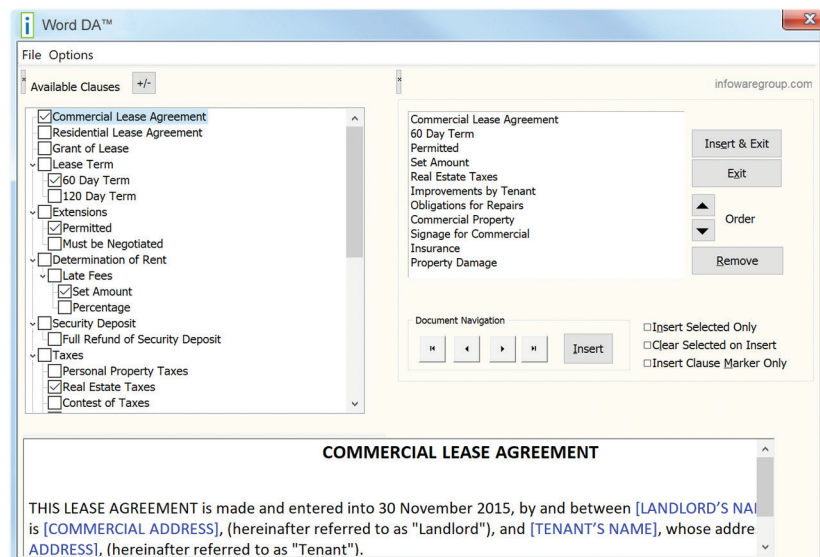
i Word DA™

File Options

Available Clauses +/-

infowaregroup.com

Commercial Lease Agreement
Residential Lease Agreement
Grant of Lease
Lease Term
60 Day Term
120 Day Term
Extensions
Permitted
Must be Negotiated
Determination of Rent
Late Fees
Set Amount
Percentage
Security Deposit
Full Refund of Security Deposit
Taxes
Personal Property Taxes
Real Estate Taxes
Contest of Taxes

Commercial Lease Agreement
60 Day Term
Permitted
Set Amount
Real Estate Taxes
Improvements by Tenant
Obligations for Repairs
Commercial Property
Signage for Commercial
Insurance
Property Damage

Insert & Exit

Exit

Order

Remove

Document Navigation

Insert

Insert Selected Only
Clear Selected on Insert
Insert Clause Marker Only

COMMERCIAL LEASE AGREEMENT

THIS LEASE AGREEMENT is made and entered into 30 November 2015, by and between [LANDLORD'S NA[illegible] is [COMMERCIAL ADDRESS], (hereinafter referred to as "Landlord"), and [TENANT'S NAME], whose addre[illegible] ADDRESS], (hereinafter referred to as "Tenant").